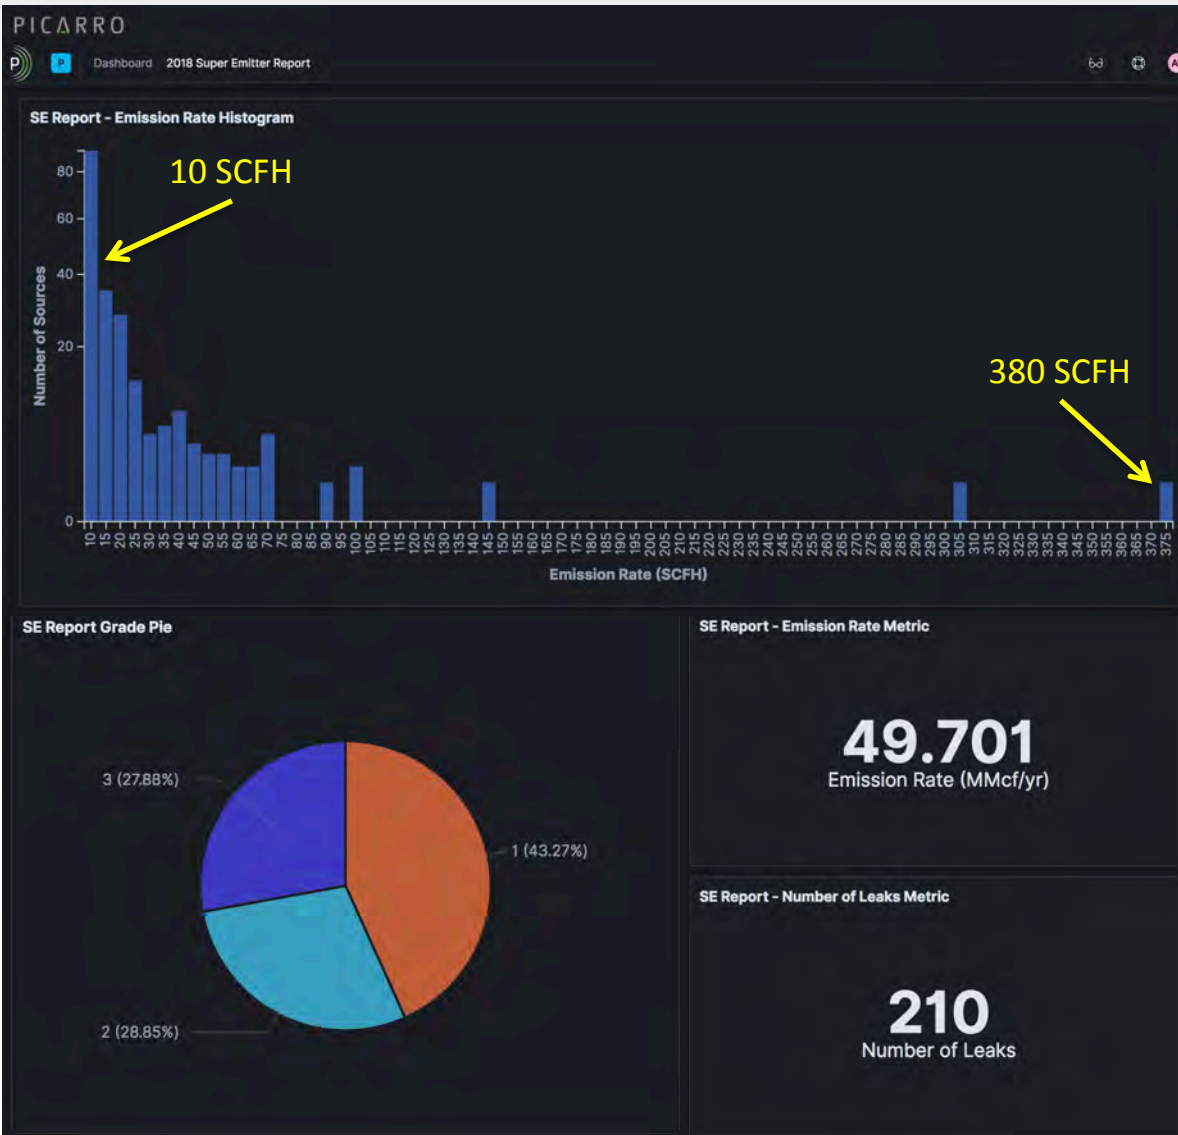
PICARRO

P Dashboard 2018 Super Emitter Report

SE Report - Emission Rate Histogram

10 SCFH

380 SCFH

Number of Sources

80
60
40
20
0

10 15 20 25 30 35 40 45 50 55 60 65 70 75 80 85 90 95 100 105 110 115 120 125 130 135 140 145 150 155 160 165 170 175 180 185 190 195 200 205 210 215 220 225 230 235 240 245 250 255 260 265 270 275 280 285 290 295 300 305 310 315 320 325 330 335 340 345 350 355 360 365 370 375

Emission Rate (SCFH)

SE Report Grade Pie

3 (27.88%)

1 (43.27%)

2 (28.85%)

SE Report - Emission Rate Metric

49.701
Emission Rate (MMcf/yr)

SE Report - Number of Leaks Metric

210
Number of Leaks